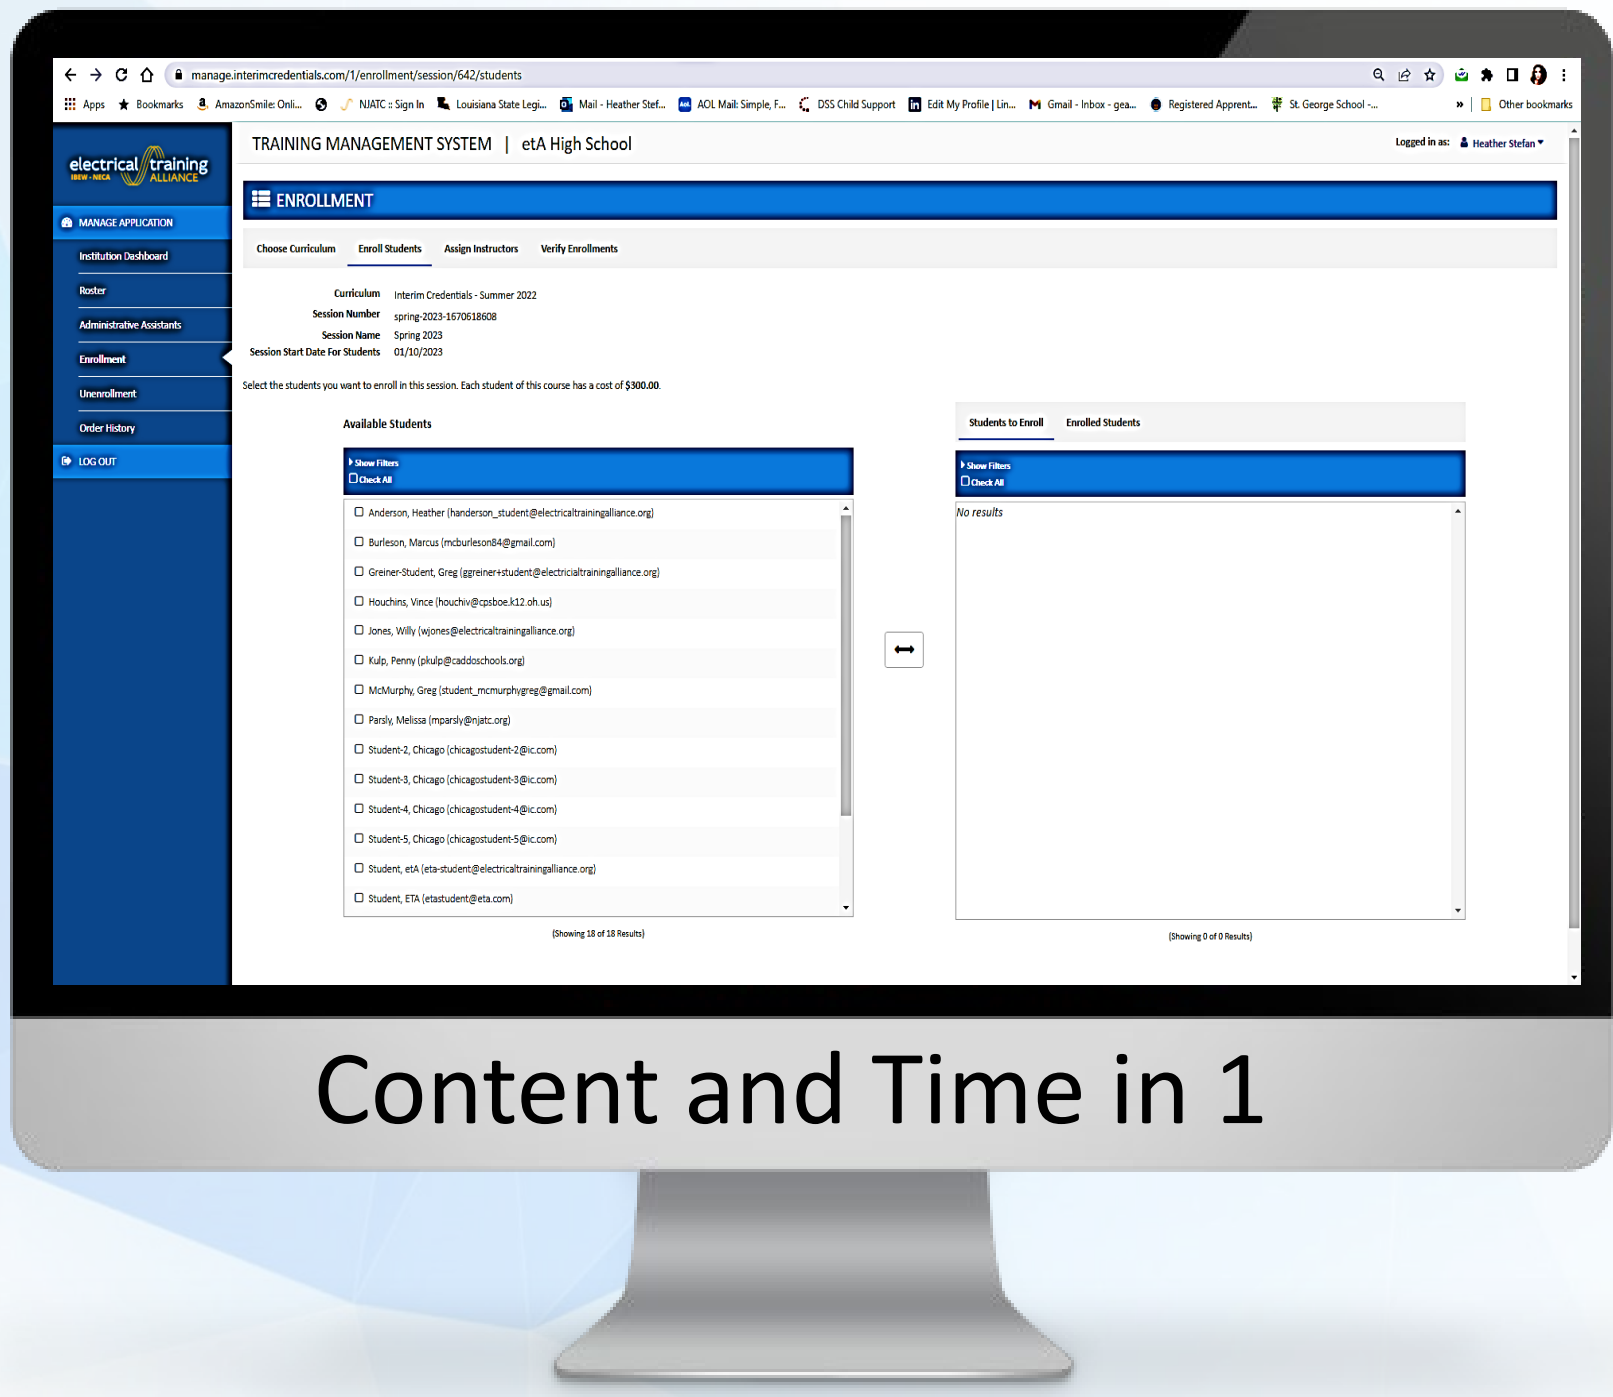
manage.interimcredentials.com/1/enrollment/session/642/students

Apps Bookmarks AmazonSmile: Onli... NJATC :: Sign In Louisiana State Legi... Mail - Heather Stef... AOL Mail: Simple, F... DSS Child Support Edit My Profile | Lin... Gmail - Inbox - gea... Registered Apprent... St. George School -... » Other bookmarks

electrical training ALLIANCE IBEW · NECA

MANAGE APPLICATION
Institution Dashboard
Roster
Administrative Assistants
Enrollment
Unenrollment
Order History
LOG OUT

TRAINING MANAGEMENT SYSTEM | etA High School

Logged in as: Heather Stefan

ENROLLMENT

Choose Curriculum Enroll Students Assign Instructors Verify Enrollments

Curriculum Interim Credentials - Summer 2022
Session Number spring-2023-1670618608
Session Name Spring 2023
Session Start Date For Students 01/10/2023

Select the students you want to enroll in this session. Each student of this course has a cost of $300.00.

Available Students

Show Filters
Check All

Anderson, Heather (handerson_student@electricaltrainingalliance.org)
Burleson, Marcus (mcburleson84@gmail.com)
Greiner-Student, Greg (ggreiner+student@electricaltrainingalliance.org)
Houchins, Vince (houchiv@cpsboe.k12.oh.us)
Jones, Willy (wjones@electricaltrainingalliance.org)
Kulp, Penny (pkulp@caddoschools.org)
McMurphy, Greg (student_mcmurphygreg@gmail.com)
Parsly, Melissa (mparsly@njatc.org)
Student-2, Chicago (chicagostudent-2@ic.com)
Student-3, Chicago (chicagostudent-3@ic.com)
Student-4, Chicago (chicagostudent-4@ic.com)
Student-5, Chicago (chicagostudent-5@ic.com)
Student, etA (eta-student@electricaltrainingalliance.org)
Student, ETA (etastudent@eta.com)

(Showing 18 of 18 Results)

Students to Enroll Enrolled Students

Show Filters
Check All

No results

(Showing 0 of 0 Results)

Content and Time in 1